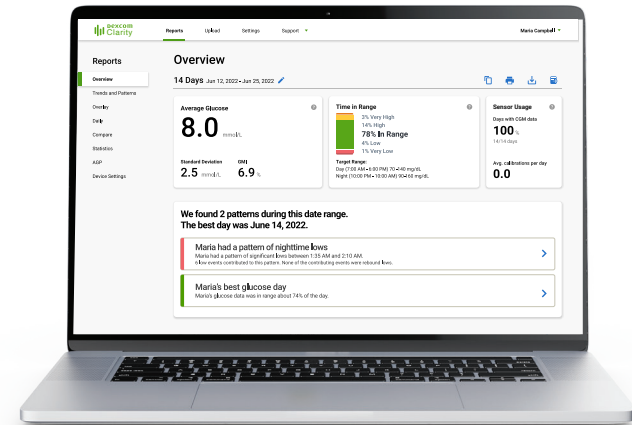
DEXCOM Clarity

Reports Upload Settings Support

Maria Campbell

Reports

Overview
Trends and Patterns
Overlay
Daily
Compare
Statistics
AGP
Device Settings

Overview

14 Days Jun 12, 2022 - Jun 25, 2022

Average Glucose

8.0 mmol/L

Standard Deviation
2.5 mmol/L

GMI
6.9 %

Time in Range

3% Very High
14% High
78% In Range
4% Low
1% Very Low

Target Range:
Day (7:00 AM - 8:00 PM) 70-4.0 mg/dL
Night (10:00 PM - 8:00 AM) 90-160 mg/dL

Sensor Usage

Days with CGM data
100 %
14/14 days

Avg. calibrations per day
0.0

We found 2 patterns during this date range.
The best day was June 14, 2022.

Maria had a pattern of nighttime lows
Maria had a pattern of significant lows between 1:35 AM and 2:10 AM.
6 low events contributed to this pattern. None of the contributing events were rebound lows.

Maria's best glucose day
Maria's glucose data was in range about 74% of the day.